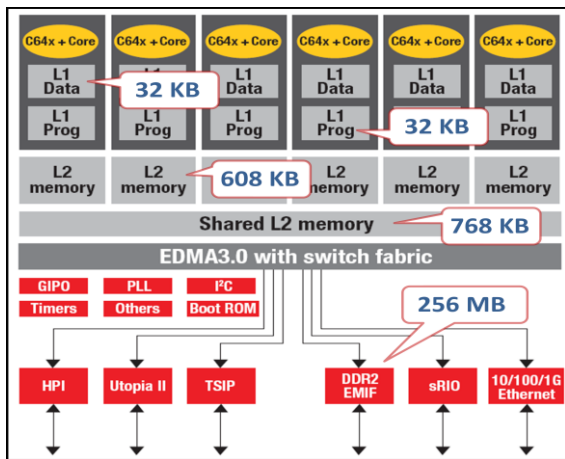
C64x + Core
L1 Data
L1 Prog

C64x + Core
L1 Data
L1 Prog

C64x + Core
L1 Data
L1 Prog

C64x + Core
L1 Data
L1 Prog

C64x + Core
L1 Data
L1 Prog

C64x + Core
L1 Data
L1 Prog

32 KB

32 KB

L2 memory
L2 memory
L2 memory
L2 memory
L2 memory
L2 memory

608 KB

Shared L2 memory

768 KB

EDMA3.0 with switch fabric

GIPO
PLL
I²C
Timers
Others
Boot ROM

256 MB

HPI
Utopia II
TSIP
DDR2 EMIF
sRIO
10/100/1G Ethernet